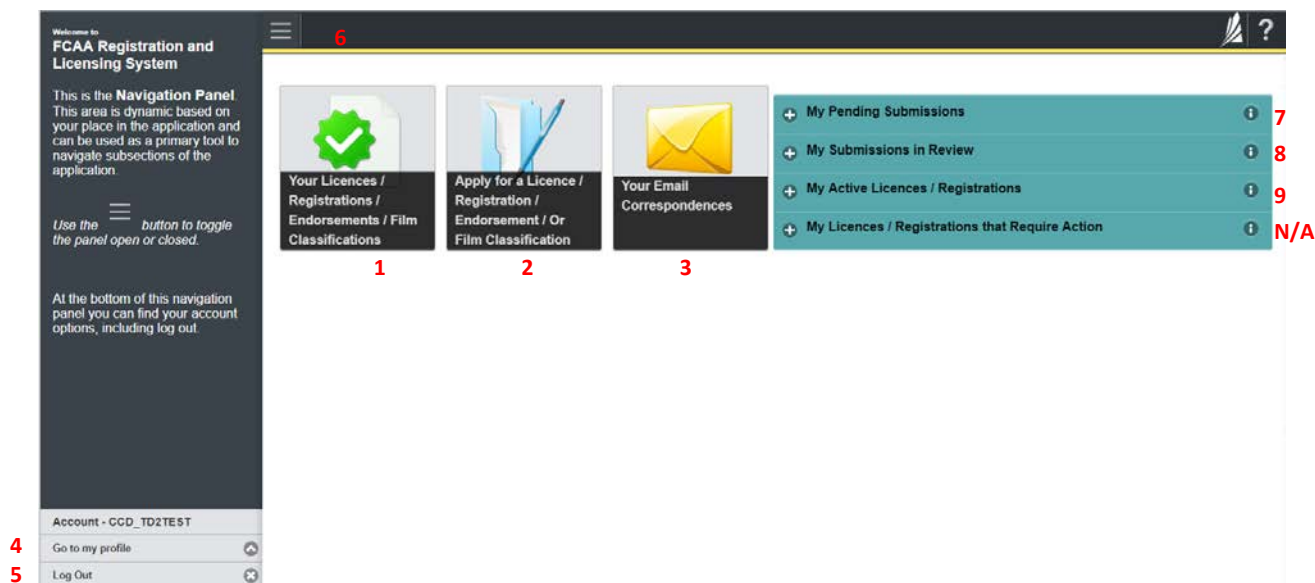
Welcome to
FCAA Registration and Licensing System

This is the **Navigation Panel**. This area is dynamic based on your place in the application and can be used as a primary tool to navigate subsections of the application.

Use the button to toggle the panel open or closed.

At the bottom of this navigation panel you can find your account options, including log out.

6

?

Your Licences / Registrations / Endorsements / Film Classifications

1

Apply for a Licence / Registration / Endorsement / Or Film Classification

2

Your Email Correspondences

3

My Pending Submissions 7

My Submissions in Review 8

My Active Licences / Registrations 9

My Licences / Registrations that Require Action N/A

Account - CCD_TD2TEST

4 Go to my profile

5 Log Out